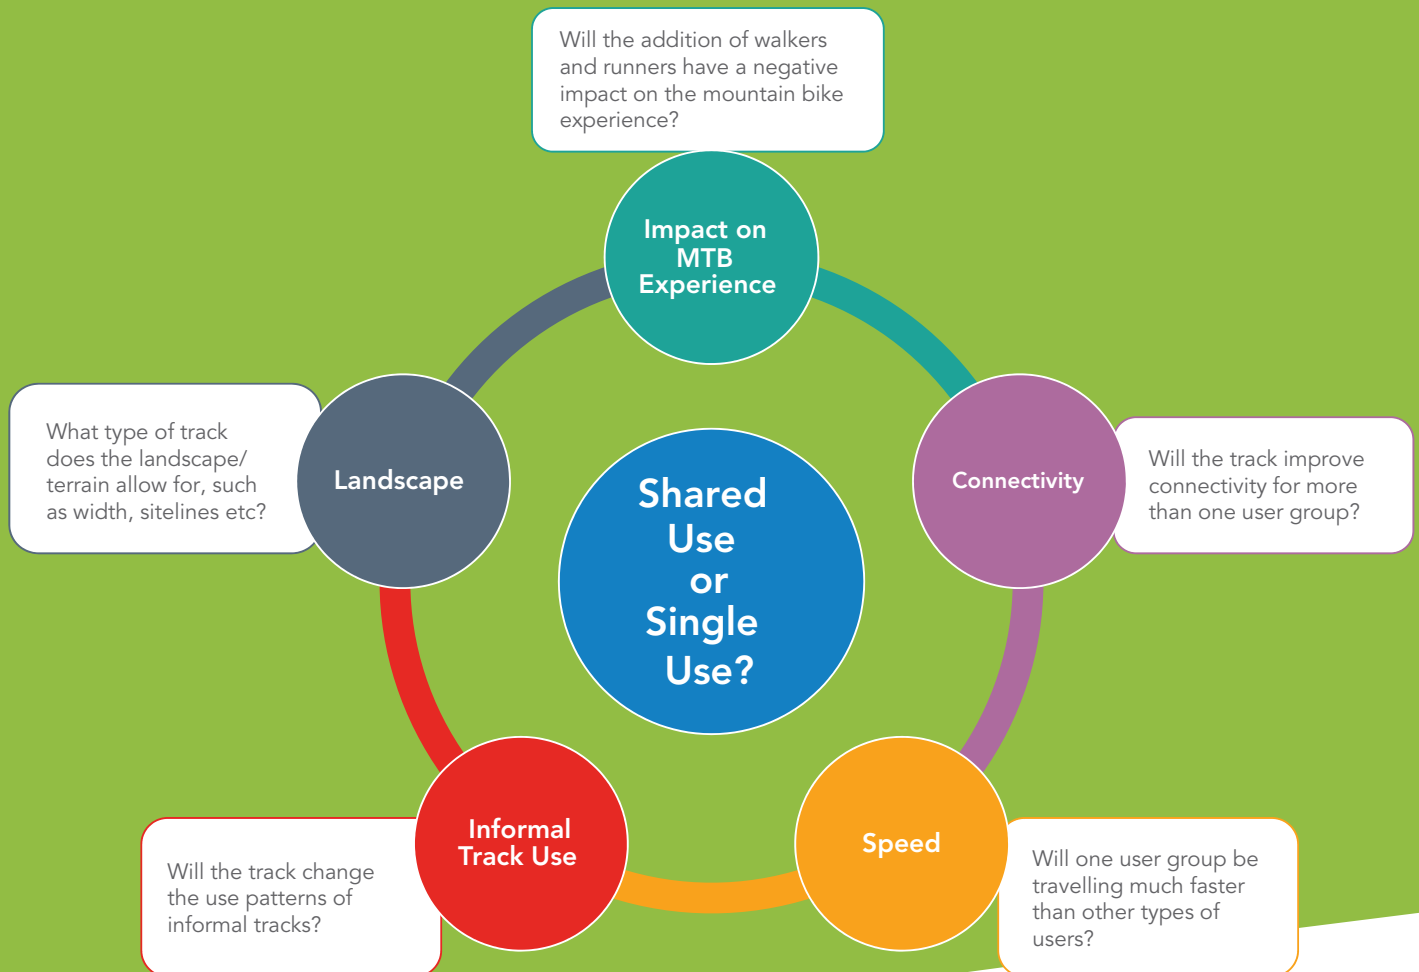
Will the addition of walkers and runners have a negative impact on the mountain bike experience?

Impact on MTB Experience

Connectivity

Will the track improve connectivity for more than one user group?

Speed

Will one user group be travelling much faster than other types of users?

Informal Track Use

Will the track change the use patterns of informal tracks?

Landscape

What type of track does the landscape/ terrain allow for, such as width, sitelines etc?

Shared Use or Single Use?